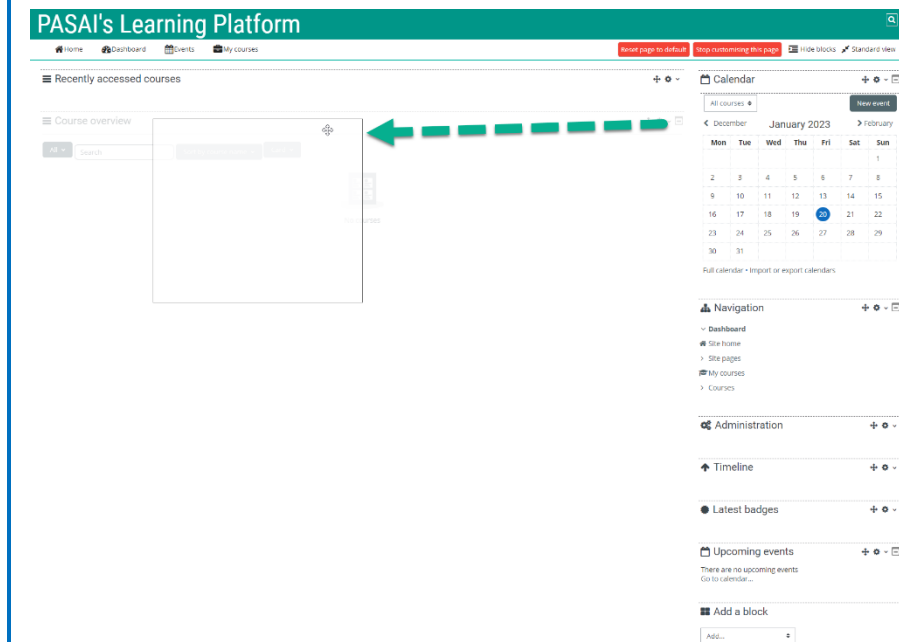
PASAI's Learning Platform

Home Dashboard Events My courses

Reset page to default Stop customising this page Hide blocks Standard view

Recently accessed courses

Course overview

All Search

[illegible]

Calendar

All courses New event

December January 2023 February

| Mon | Tue | Wed | Thu | Fri | Sat | Sun |
|---|---|---|---|---|---|---|
| | | | | | | 1 |
| 2 | 3 | 4 | 5 | 6 | 7 | 8 |
| 9 | 10 | 11 | 12 | 13 | 14 | 15 |
| 16 | 17 | 18 | 19 | 20 | 21 | 22 |
| 23 | 24 | 25 | 26 | 27 | 28 | 29 |
| 30 | 31 | | | | | |

Full calendar • Import or export calendars

Navigation

Dashboard
Site home
Site pages
My courses
Courses

Administration

Timeline

Latest badges

Upcoming events

There are no upcoming events
Go to calendar...

Add a block

Add...